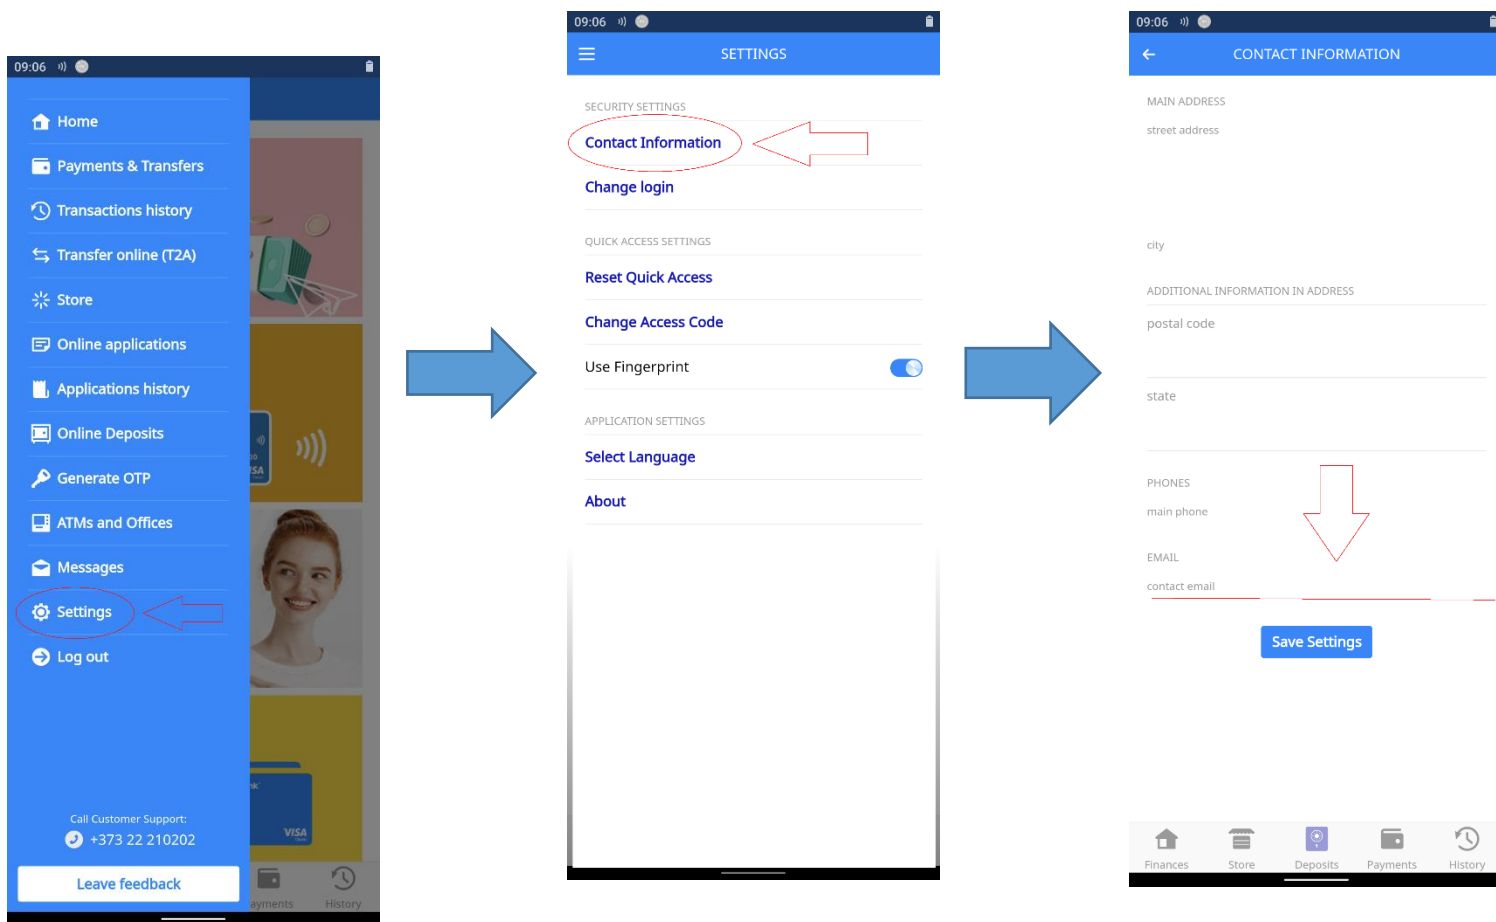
09:06

Home
Payments & Transfers
Transactions history
Transfer online (T2A)
Store
Online applications
Applications history
Online Deposits
Generate OTP
ATMs and Offices
Messages
Settings
Log out

Call Customer Support:
+373 22 210202

Leave feedback

ayments History

09:06

SETTINGS

SECURITY SETTINGS
Contact Information
Change login

QUICK ACCESS SETTINGS
Reset Quick Access
Change Access Code
Use Fingerprint

APPLICATION SETTINGS
Select Language
About

09:06

CONTACT INFORMATION

MAIN ADDRESS
street address

city

ADDITIONAL INFORMATION IN ADDRESS
postal code

state

PHONES
main phone

EMAIL
contact email

Save Settings

Finances Store Deposits Payments History